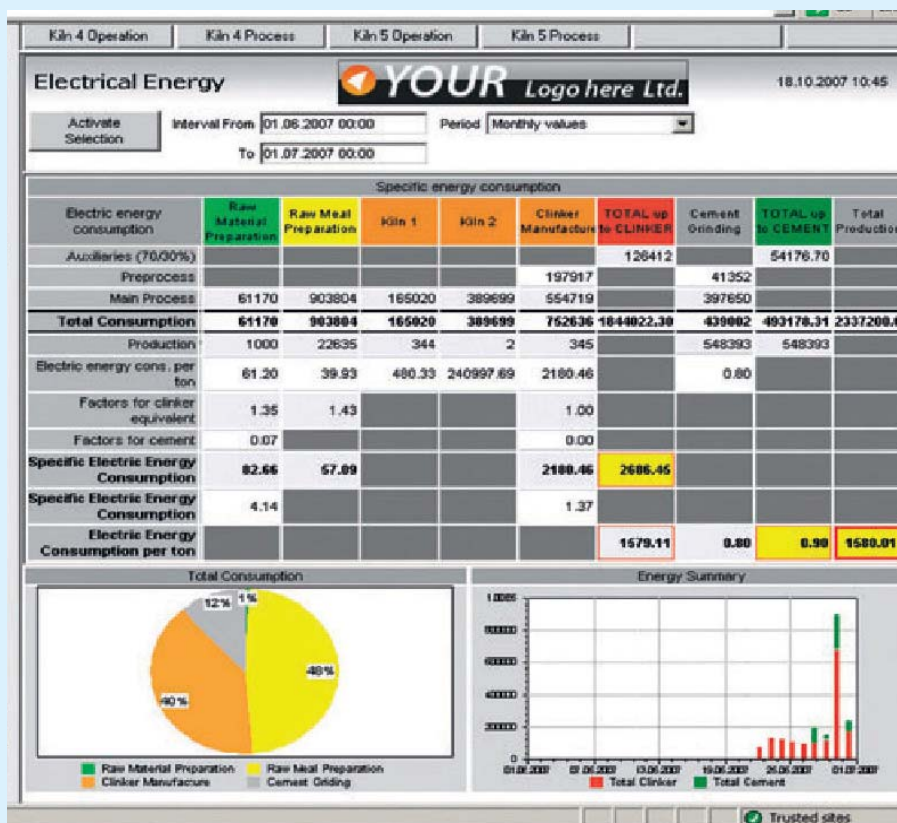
Kiln 4 Operation | Kiln 4 Process | Kiln 5 Operation | Kiln 5 Process

Electrical Energy

YOUR Logo here Ltd.

18.10.2007 10:45

Activate Selection

Interval From 01.06.2007 00:00

To 01.07.2007 00:00

Period Monthly values

Specific energy consumption

| Electric energy consumption | Raw Material Preparation | Raw Meal Preparation | Kiln 1 | Kiln 2 | Clinker Manufacture | TOTAL up to CLINKER | Cement Grinding | TOTAL up to CEMENT | Total Production |
|---|---|---|---|---|---|---|---|---|---|
| Auxiliaries (70/30%) | | | | | | 126412 | | 54176.70 | |
| Preprocess | | | | | 197917 | | 41352 | | |
| Main Process | 61170 | 903804 | 165020 | 389699 | 554719 | | 397650 | | |
| Total Consumption | 61170 | 903804 | 165020 | 389699 | 752636 | 1844022.30 | 439002 | 493178.31 | 2337200.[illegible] |
| Production | 1000 | 22635 | 344 | 2 | 345 | | 548393 | 548393 | |
| Electric energy cons. per ton | 61.20 | 39.93 | 480.33 | 240997.69 | 2180.46 | | 0.80 | | |
| Factors for clinker equivalent | 1.35 | 1.43 | | | 1.00 | | | | |
| Factors for cement | 0.07 | | | | 0.00 | | | | |
| Specific Electric Energy Consumption | 82.66 | 57.09 | | | 2180.46 | 2686.45 | | | |
| Specific Electric Energy Consumption | 4.14 | | | | 1.37 | | | | |
| Electric Energy Consumption per ton | | | | | | 1579.11 | 0.80 | 0.90 | 1580.01 |

Total Consumption

12% 1%

48%

40%

Raw Material Preparation
Raw Meal Preparation
Clinker Manufacture
Cement Griding

Energy Summary

100000
800000
600000
400000
200000
0

01.06.2007 07.06.2007 13.06.2007 19.06.2007 24.06.2007 01.07.2007

Total Clinker
Total Cement

Trusted sites